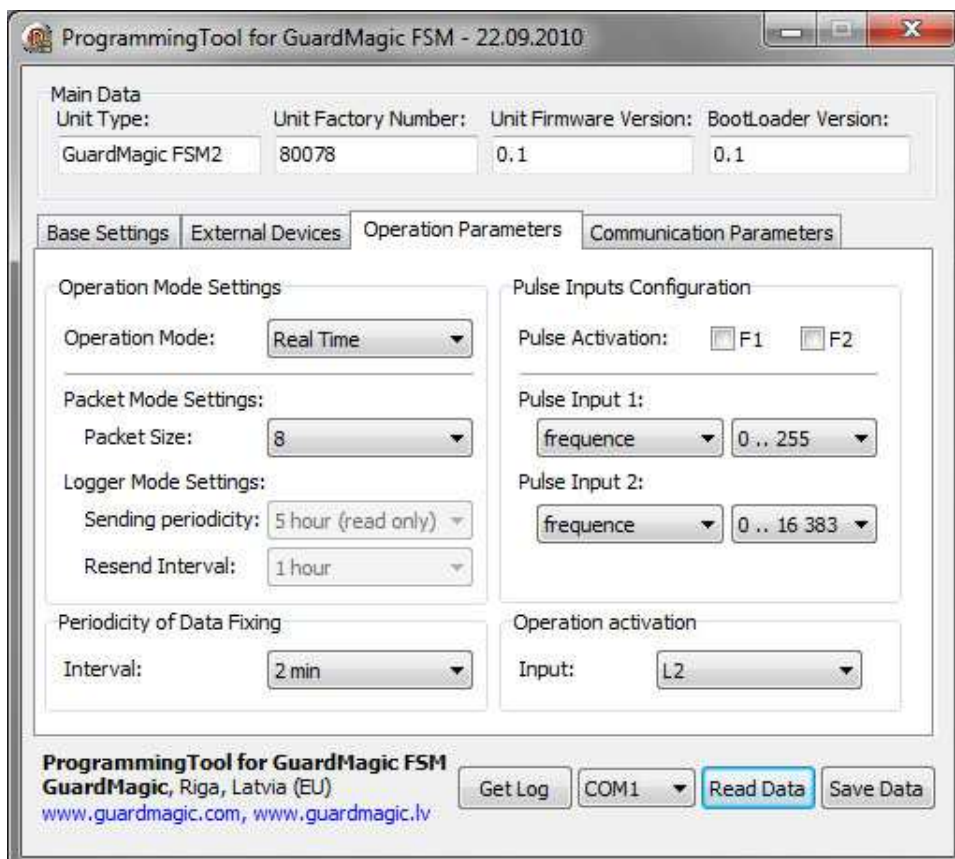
ProgrammingTool for GuardMagic FSM - 22.09.2010

Main Data
Unit Type: GuardMagic FSM2
Unit Factory Number: 80078
Unit Firmware Version: 0.1
BootLoader Version: 0.1

Base Settings | External Devices | Operation Parameters | Communication Parameters

Operation Mode Settings
Operation Mode: Real Time

Packet Mode Settings:
Packet Size: 8

Logger Mode Settings:
Sending periodicity: 5 hour (read only)
Resend Interval: 1 hour

Pulse Inputs Configuration
Pulse Activation: F1 F2

Pulse Input 1:
frequence 0 .. 255

Pulse Input 2:
frequence 0 .. 16 383

Periodicity of Data Fixing
Interval: 2 min

Operation activation
Input: L2

ProgrammingTool for GuardMagic FSM
GuardMagic, Riga, Latvia (EU)
www.guardmagic.com, www.guardmagic.lv

Get Log | COM1 | Read Data | Save Data